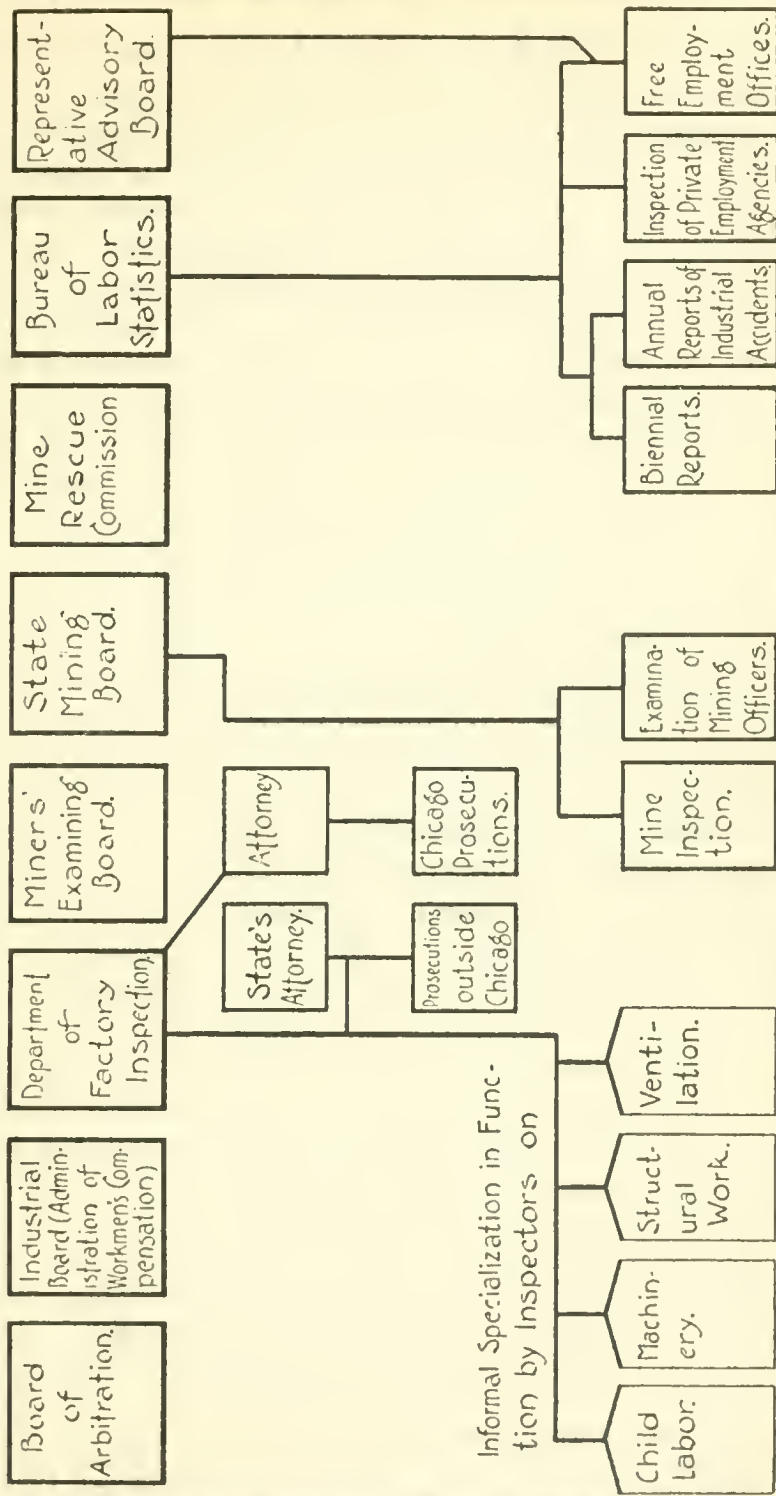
Board of Arbitration.

Industrial Board (Administration of Workmen's Compensation)

Department of Factory Inspection.

Miners' Examining Board.

State Mining Board.

Mine Rescue Commission

Bureau of Labor Statistics.

Representative Advisory Board.

State's Attorney.

Attorney

Prosecutions outside Chicago

Chicago Prosecutions.

Informal Specialization in Function by Inspectors on

Child Labor.

Machinery.

Structural Work.

Ventilation.

Mine Inspection.

Examination of Mining Officers.

Biennial Reports.

Annual Reports of Industrial Accidents.

Inspection of Private Employment Agencies.

Free Employment Offices.